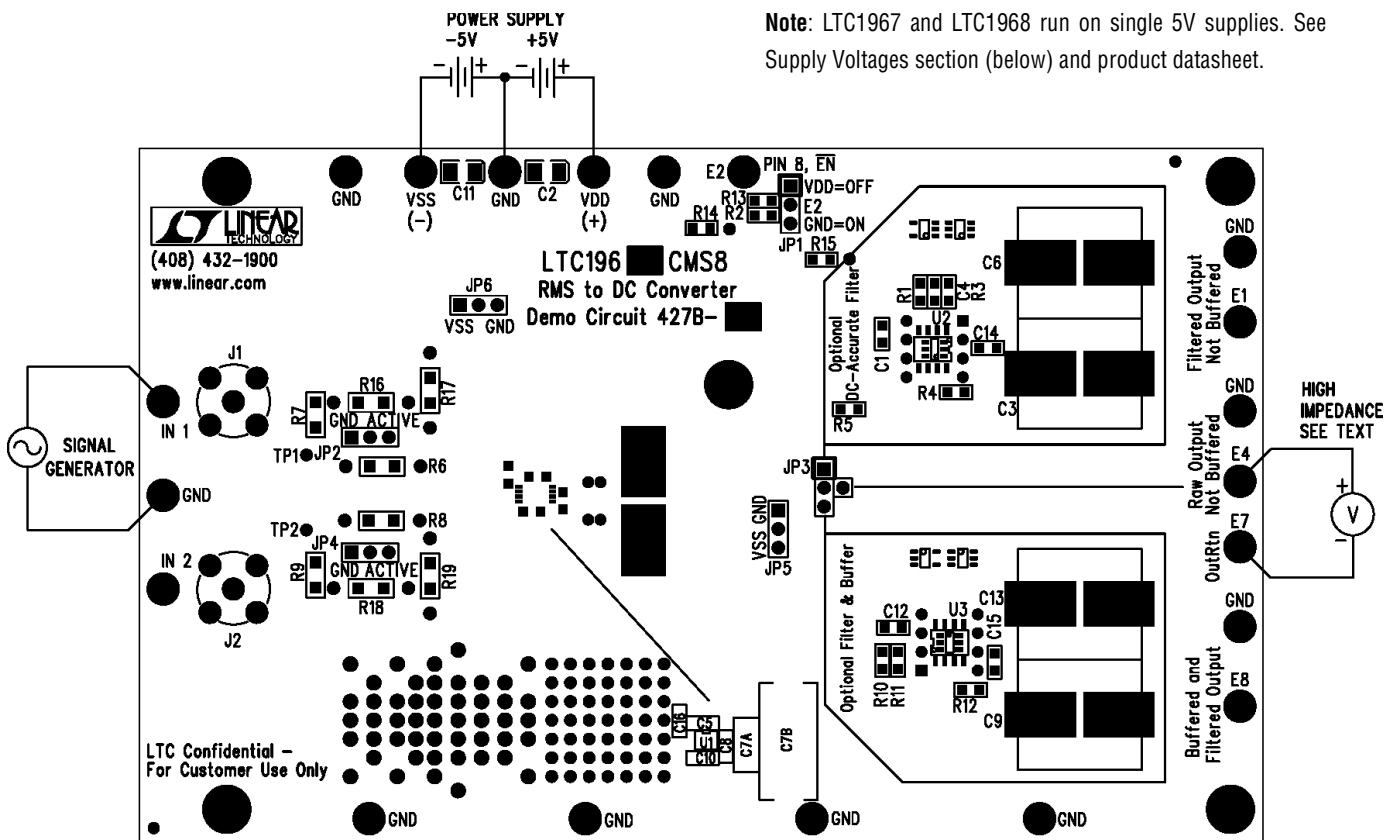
POWER SUPPLY
−5V +5V

**Note**: LTC1967 and LTC1968 run on single 5V supplies. See Supply Voltages section (below) and product datasheet.

GND
VSS
(−)
C11
GND
C2
VDD
(+)
GND
E2
PIN 8, $\overline{EN}$
VDD=OFF
R13
R2
E2
GND=ON
R14
JP1
R15

LINEAR TECHNOLOGY
(408) 432−1900
www.linear.com

LTC196 CMS8
RMS to DC Converter
Demo Circuit 427B−

JP6
VSS GND

Optional DC−Accurate Filter
R1
C4
R3
C6
U2
C14
C1
R4
C3
R5

GND
Filtered Output Not Buffered
E1
GND
HIGH IMPEDANCE SEE TEXT
Raw Output Not Buffered
E4
V
+
−
E7
OutRtn
GND
Buffered and Filtered Output
E8

J1
SIGNAL GENERATOR
IN 1
GND
R16
R7
R17
GND ACTIVE
TP1
JP2
R6
JP3
TP2
R8
JP4
GND ACTIVE
IN 2
R9
R19
R18
J2
VSS GND
JP5

Optional Filter & Buffer
C12
U3
C13
C15
R10
R11
R12
C9

C16
C5
U1
C8
C10
C7A
C7B

LTC Confidential −
For Customer Use Only

GND
GND
GND
GND